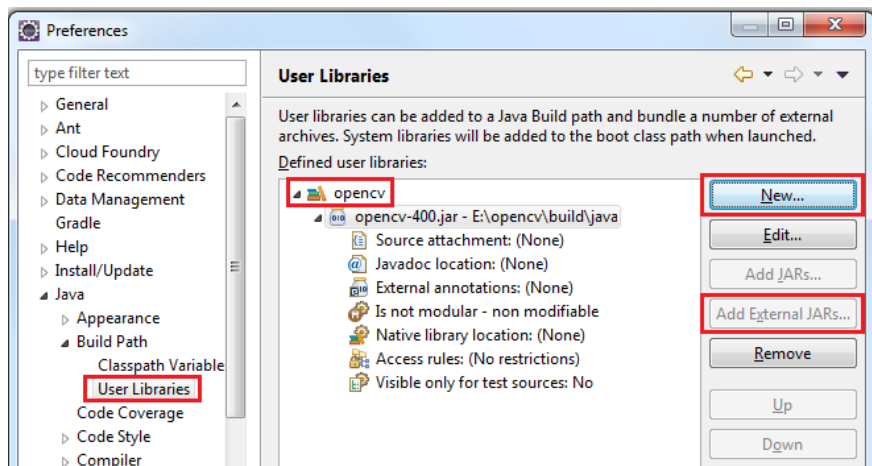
Preferences

type filter text

General
Ant
Cloud Foundry
Code Recommenders
Data Management
Gradle
Help
Install/Update
Java
Appearance
Build Path
Classpath Variable
User Libraries
Code Coverage
Code Style
Compiler

User Libraries

User libraries can be added to a Java Build path and bundle a number of external archives. System libraries will be added to the boot class path when launched.

Defined user libraries:

opencv
opencv-400.jar - E:\opencv\build\java
Source attachment: (None)
Javadoc location: (None)
External annotations: (None)
Is not modular - non modifiable
Native library location: (None)
Access rules: (No restrictions)
Visible only for test sources: No

New...
Edit...
Add JARs...
Add External JARs...
Remove
Up
Down